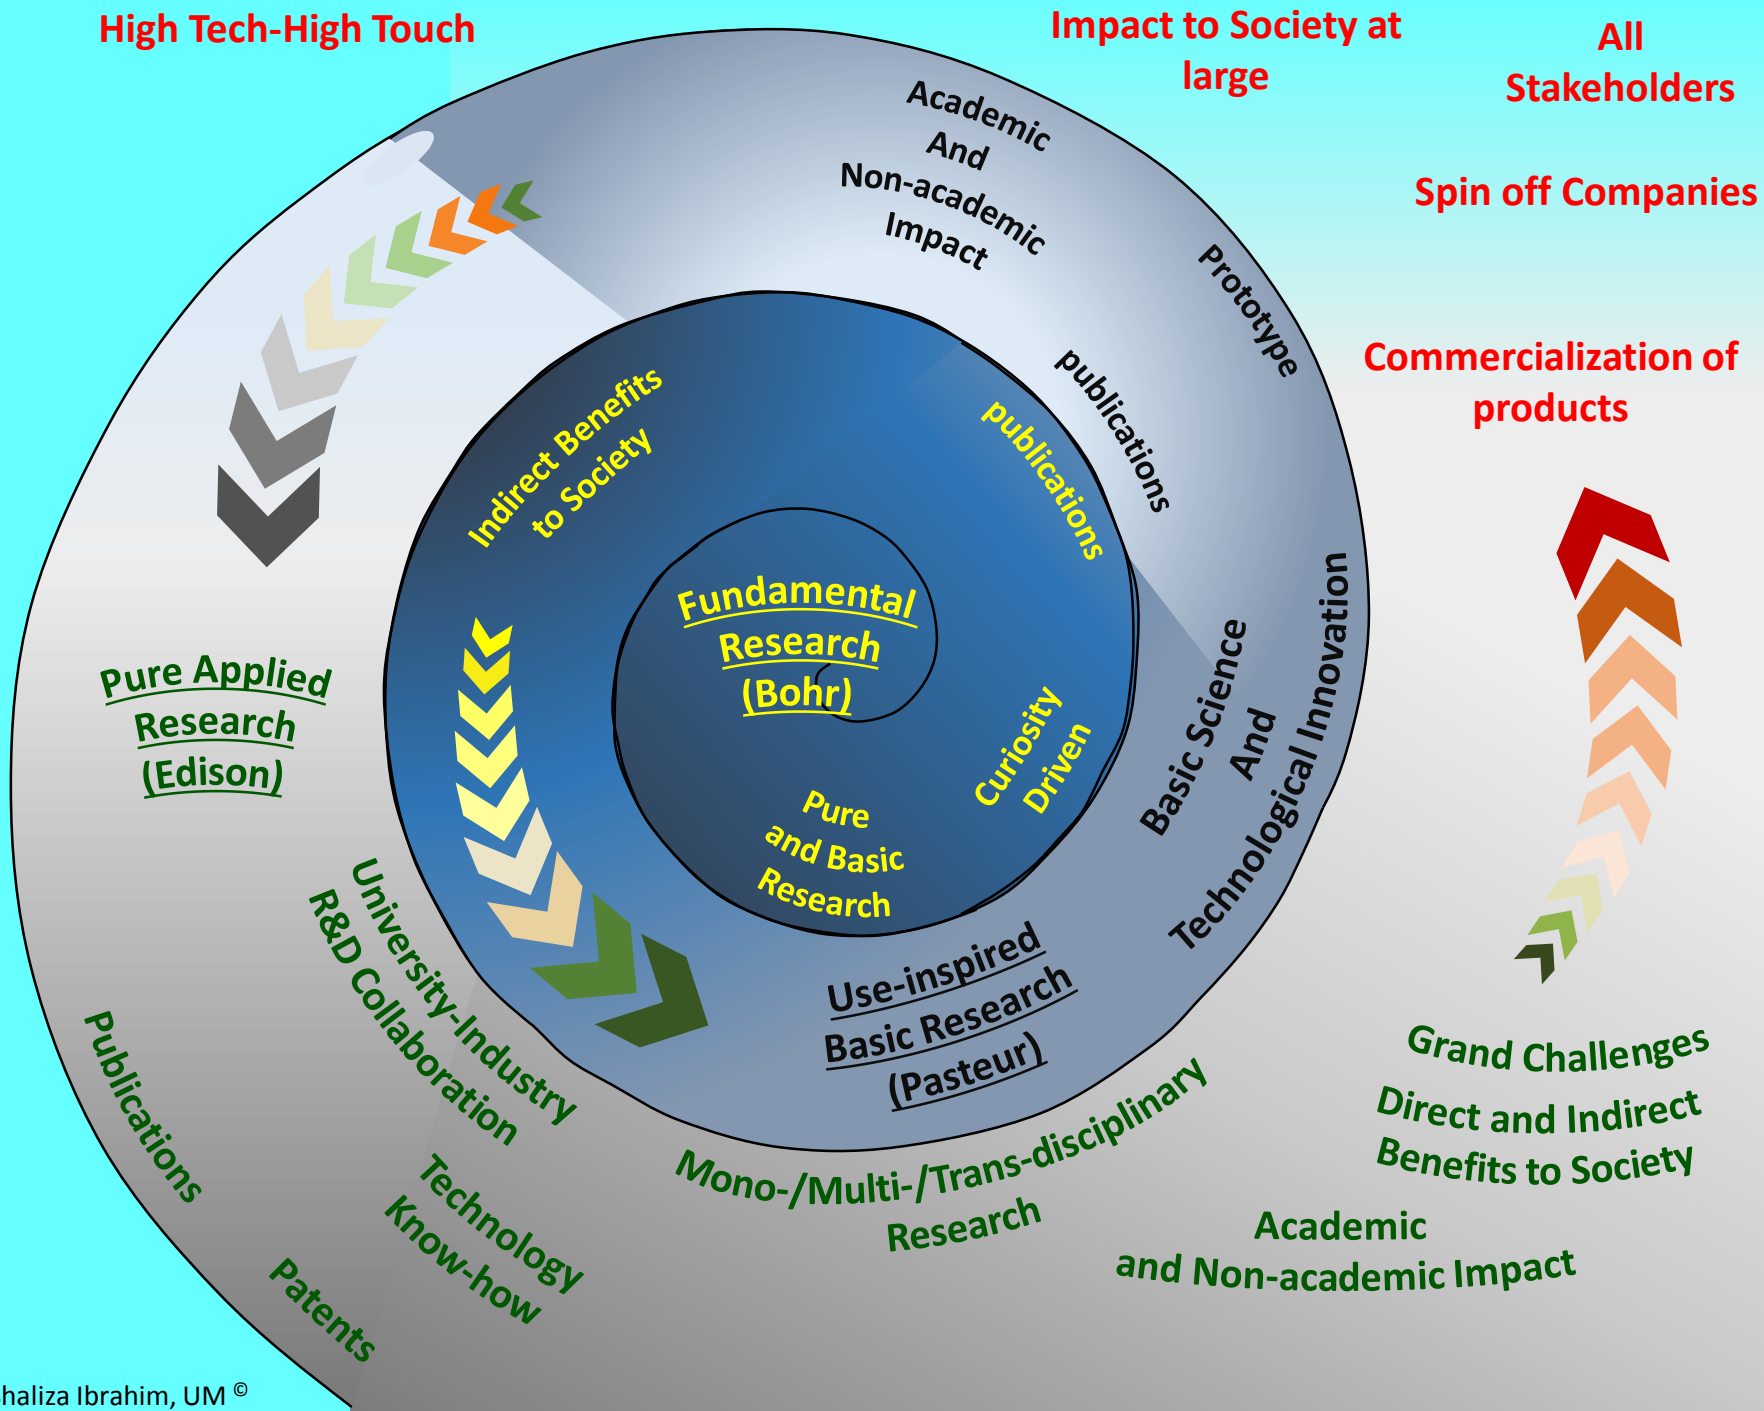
High Tech-High Touch

Impact to Society at large

All Stakeholders

Spin off Companies

Commercialization of products

Academic And Non-academic Impact

Prototype

publications

Indirect Benefits to Society

publications

Fundamental Research (Bohr)

Curiosity Driven

Pure and Basic Research

Basic Science And Technological Innovation

Pure Applied Research (Edison)

University-Industry R&D Collaboration

Use-inspired Basic Research (Pasteur)

Grand Challenges

Direct and Indirect Benefits to Society

Publications

Technology Know-how

Mono-/Multi-/Trans-disciplinary Research

Academic and Non-academic Impact

Patents

haliza Ibrahim, UM ©